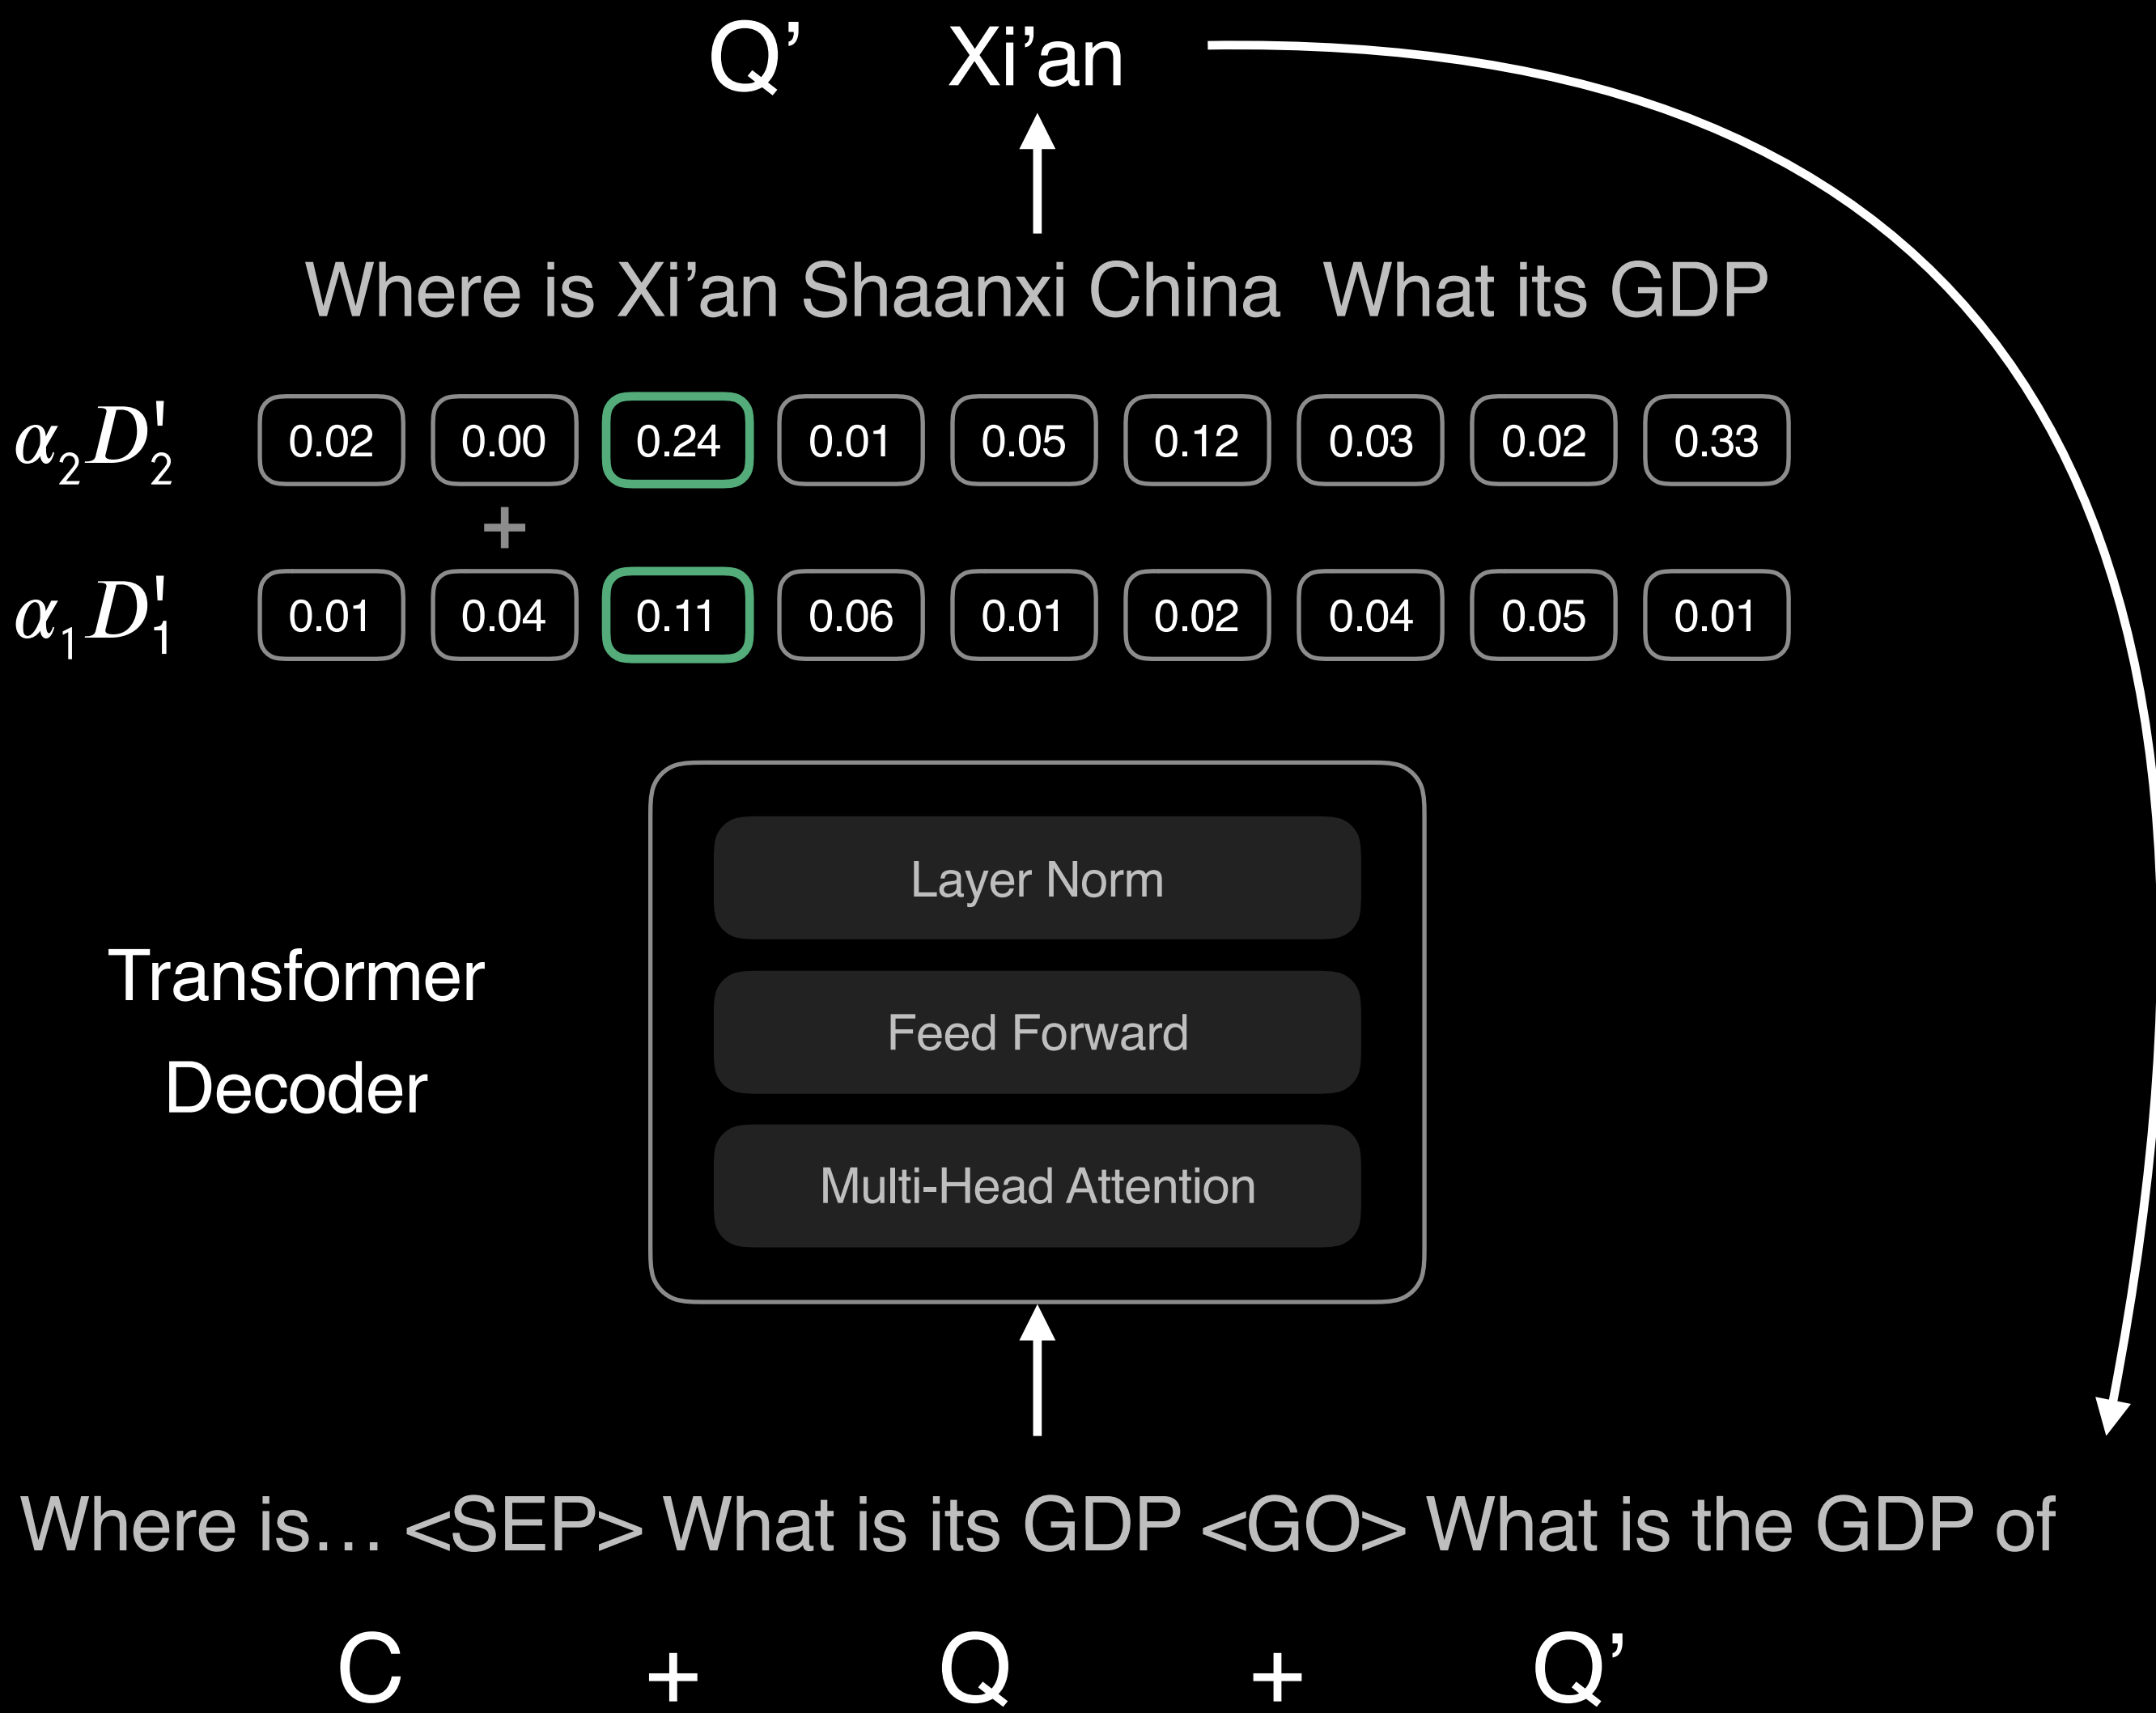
Q’ Xi’an

Where is Xi’an Shaanxi China What its GDP

$\alpha_2 D'_2$

| 0.02 | 0.00 | 0.24 | 0.01 | 0.05 | 0.12 | 0.03 | 0.02 | 0.33 |
|---|---|---|---|---|---|---|---|---|

+

$\alpha_1 D'_1$

| 0.01 | 0.04 | 0.11 | 0.06 | 0.01 | 0.02 | 0.04 | 0.05 | 0.01 |
|---|---|---|---|---|---|---|---|---|

Layer Norm

Feed Forward

Multi-Head Attention

Transformer Decoder

Where is… <SEP> What is its GDP <GO> What is the GDP of

C + Q + Q’